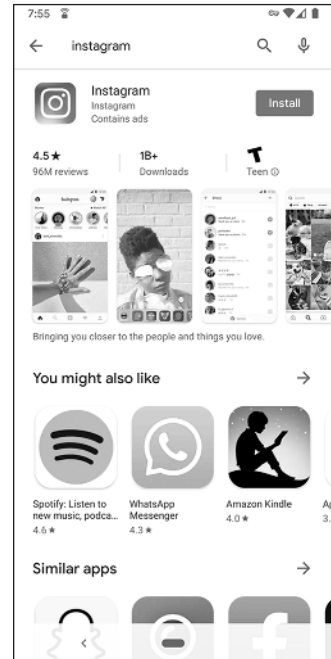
7:55

instagram

Instagram
Instagram
Contains ads

Install

4.5★
96M reviews

1B+
Downloads

Teen ⓘ

Bringing you closer to the people and things you love.

You might also like

Spotify: Listen to new music, podca...
4.6★

WhatsApp Messenger
4.3★

Amazon Kindle
4.0★

A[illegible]
3.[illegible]

Similar apps